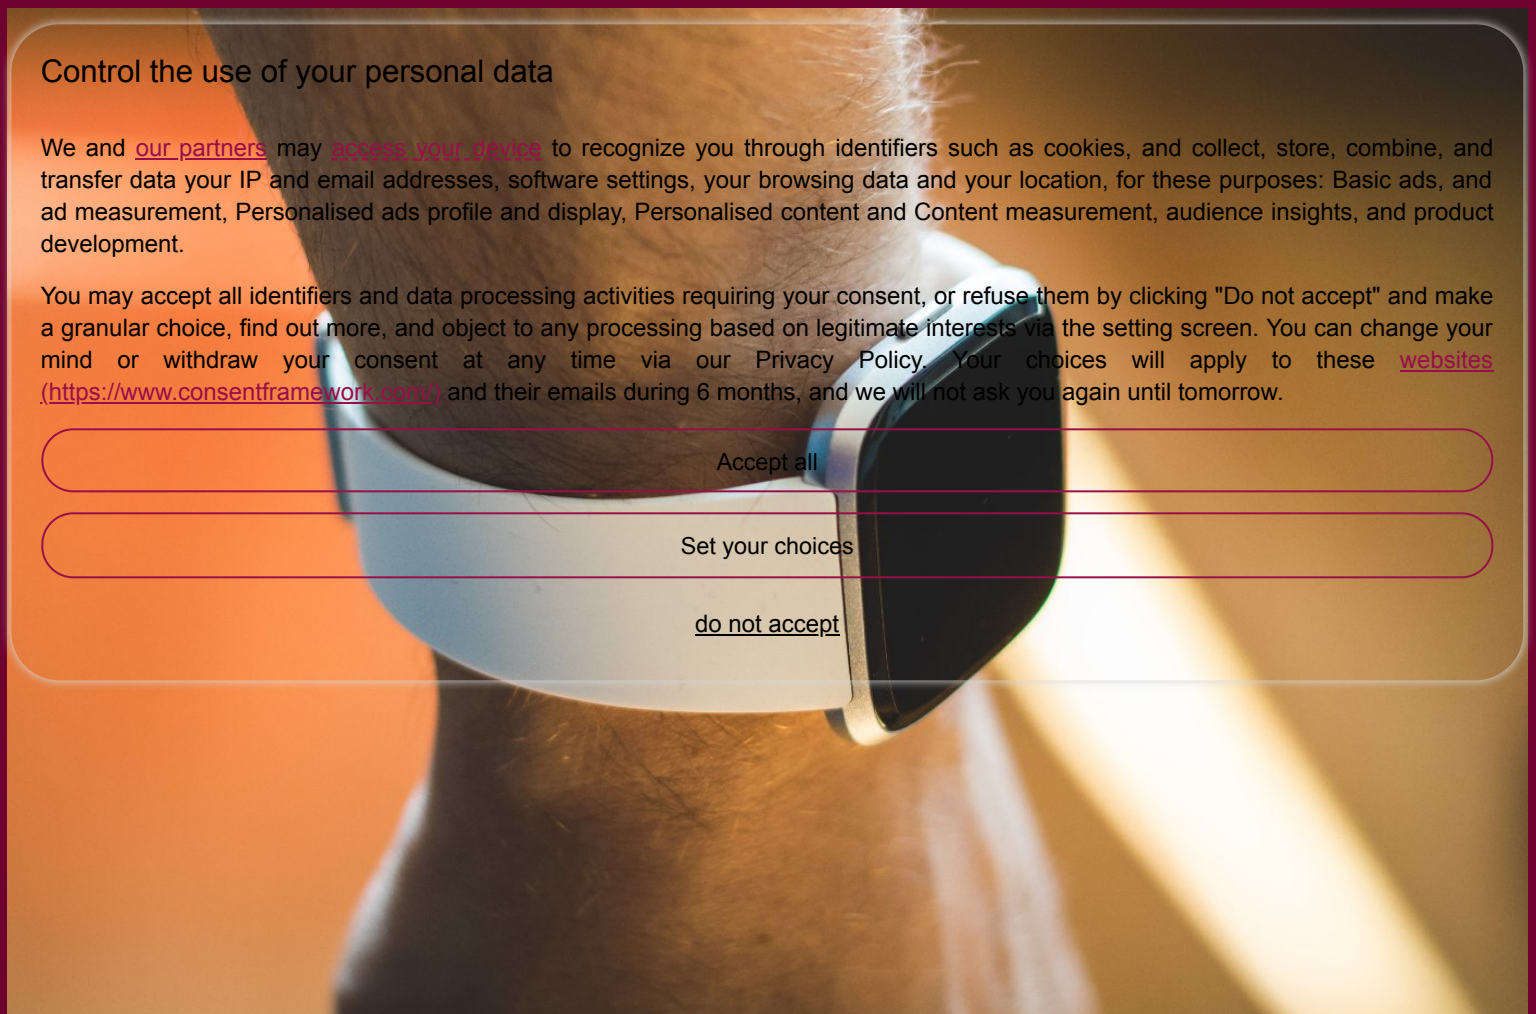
Control the use of your personal data

We and our partners may access your device to recognize you through identifiers such as cookies, and collect, store, combine, and transfer data your IP and email addresses, software settings, your browsing data and your location, for these purposes: Basic ads, and ad measurement, Personalised ads profile and display, Personalised content and Content measurement, audience insights, and product development.

You may accept all identifiers and data processing activities requiring your consent, or refuse them by clicking "Do not accept" and make a granular choice, find out more, and object to any processing based on legitimate interests via the setting screen. You can change your mind or withdraw your consent at any time via our Privacy Policy. Your choices will apply to these websites (https://www.consentframework.com/) and their emails during 6 months, and we will not ask you again until tomorrow.

Accept all

Set your choices

do not accept